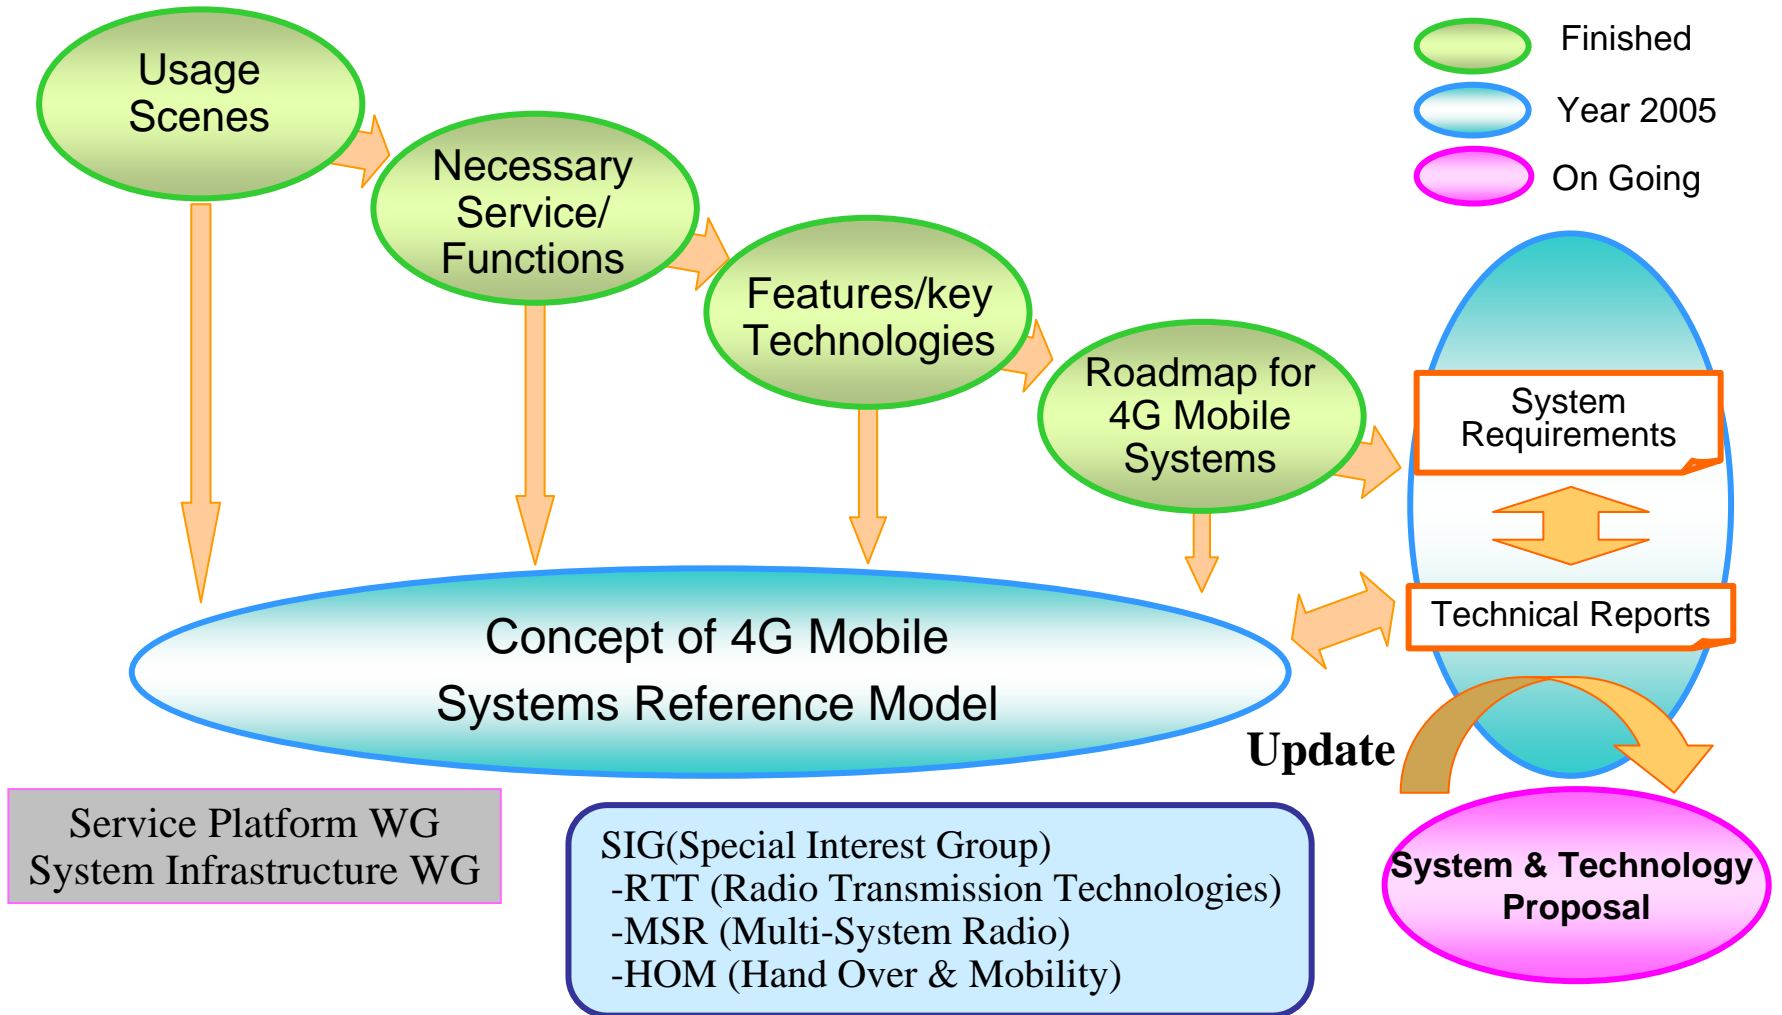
Finished

Year 2005

On Going

Usage Scenes

Necessary Service/ Functions

Features/key Technologies

Roadmap for 4G Mobile Systems

System Requirements

Technical Reports

Concept of 4G Mobile Systems Reference Model

Update

Service Platform WG
System Infrastructure WG

SIG(Special Interest Group)
-RTT (Radio Transmission Technologies)
-MSR (Multi-System Radio)
-HOM (Hand Over & Mobility)

System & Technology Proposal